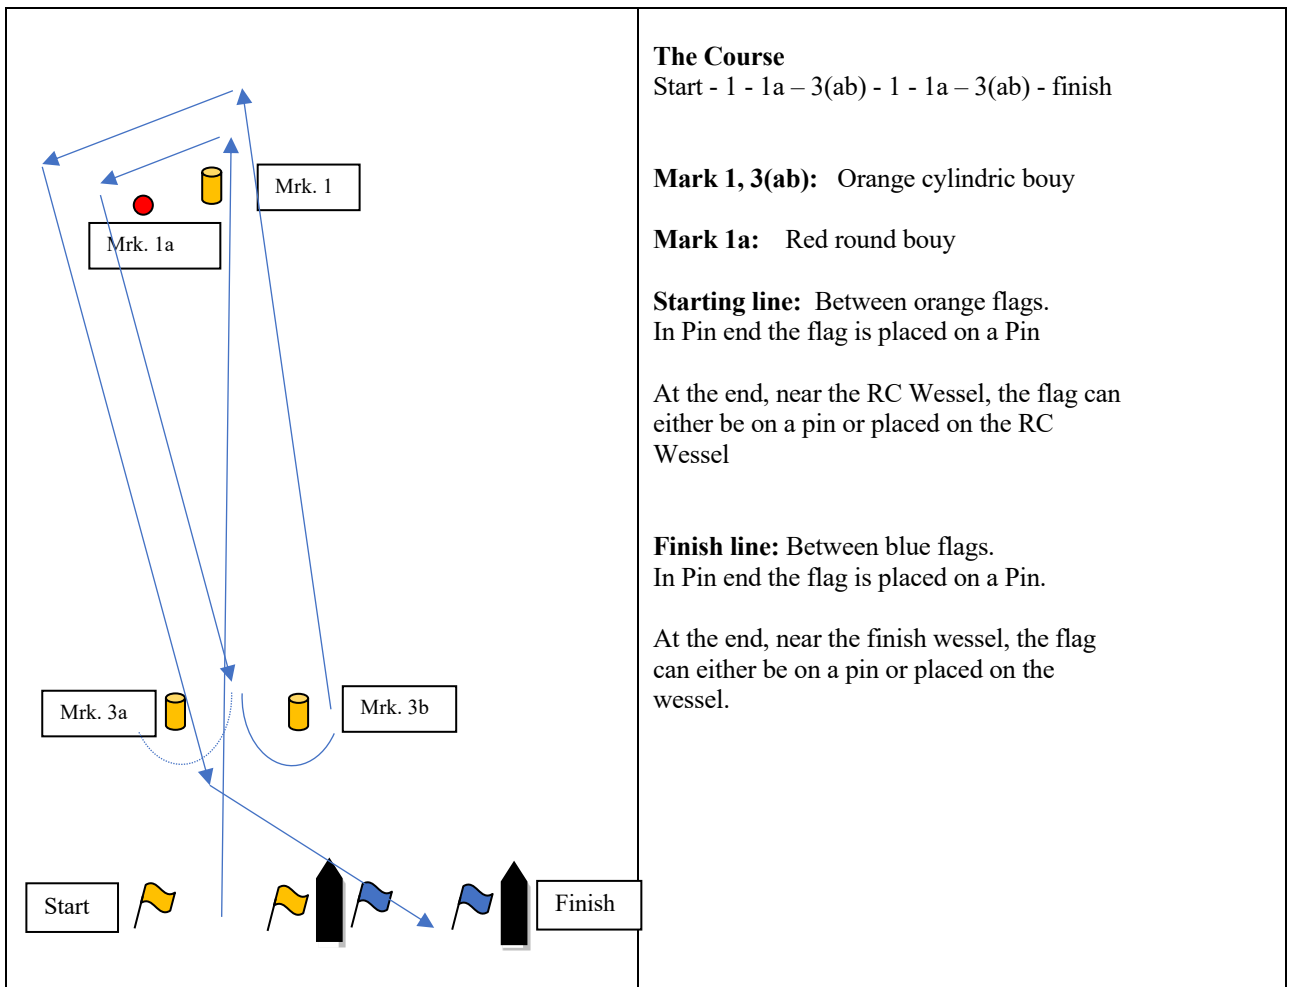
Mrk. 1

Mrk. 1a

Mrk. 3a

Mrk. 3b

Start

Finish

**The Course**
Start - 1 - 1a – 3(ab) - 1 - 1a – 3(ab) - finish

**Mark 1, 3(ab):** Orange cylindric bouy

**Mark 1a:** Red round bouy

**Starting line:** Between orange flags.
In Pin end the flag is placed on a Pin

At the end, near the RC Wessel, the flag can either be on a pin or placed on the RC Wessel

**Finish line:** Between blue flags.
In Pin end the flag is placed on a Pin.

At the end, near the finish wessel, the flag can either be on a pin or placed on the wessel.